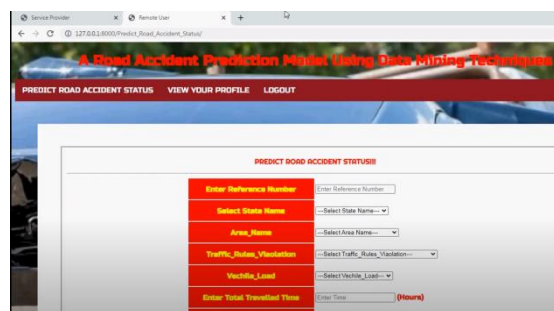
Service Provider × Remote User × +

127.0.0.1:8000/Predict_Road_Accident_Status/

A Road Accident Prediction Model Using Data Mining Techniques

PREDICT ROAD ACCIDENT STATUS VIEW YOUR PROFILE LOGOUT

PREDICT ROAD ACCIDENT STATUS!!!

| | |
|---|---|
| Enter Reference Number | Enter Reference Number |
| Select State Name | --Select State Name-- |
| Area_Name | --Select Area Name-- |
| Traffic_Rules_Viaolation | --Select Traffic_Rules_Viaolation-- |
| Vechile_Load | --Select Vechile_Load-- |
| Enter Total Travelled Time | Enter Time (Hours) |